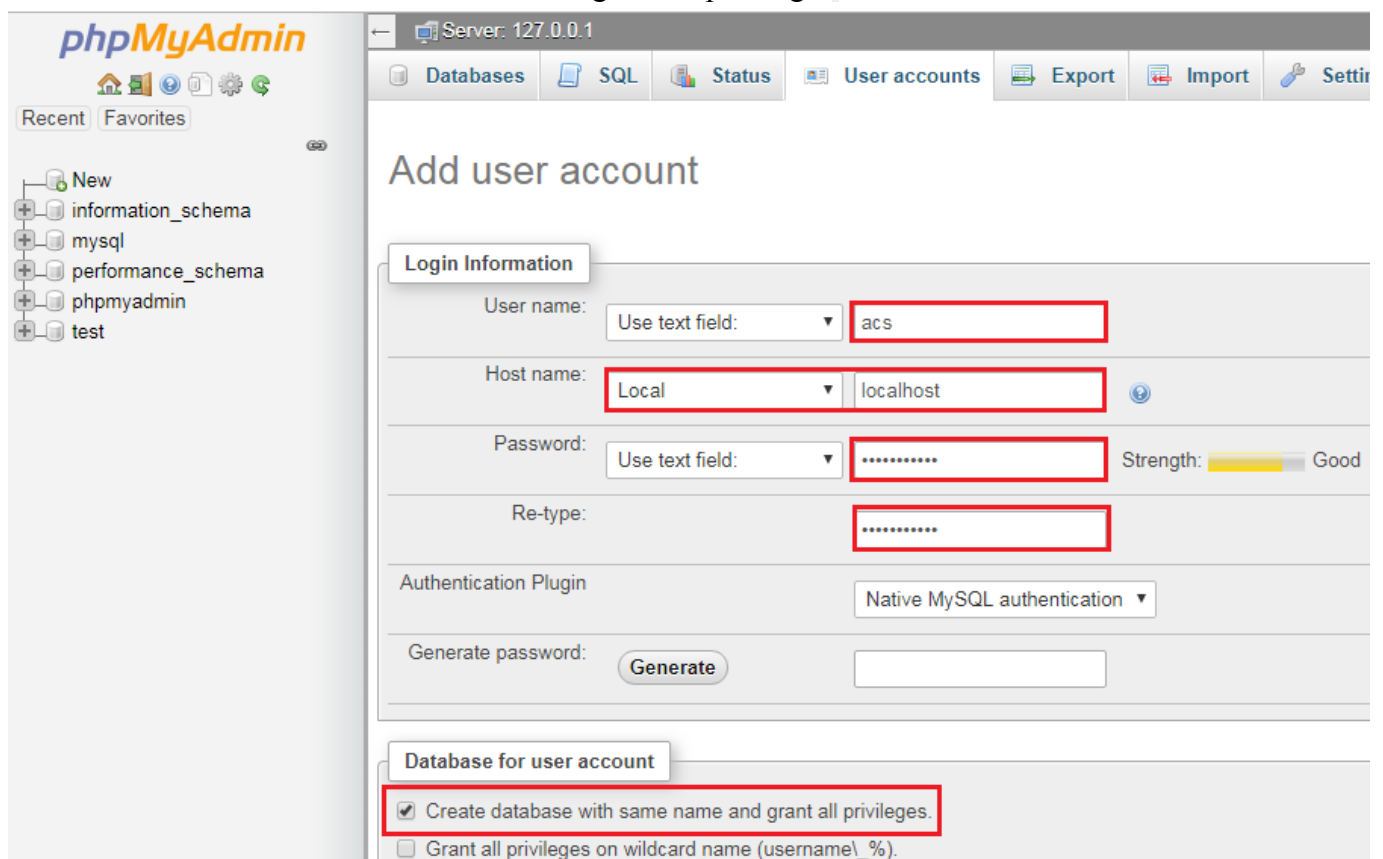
phpMyAdmin

Recent Favorites

New
information_schema
mysql
performance_schema
phpmyadmin
test

Server: 127.0.0.1

Databases SQL Status User accounts Export Import Settin

Add user account

Login Information

User name: Use text field: acs

Host name: Local localhost

Password: Use text field: ••••••••••• Strength: Good

Re-type: •••••••••••

Authentication Plugin Native MySQL authentication

Generate password: Generate

Database for user account

Create database with same name and grant all privileges.

Grant all privileges on wildcard name (username\_%).